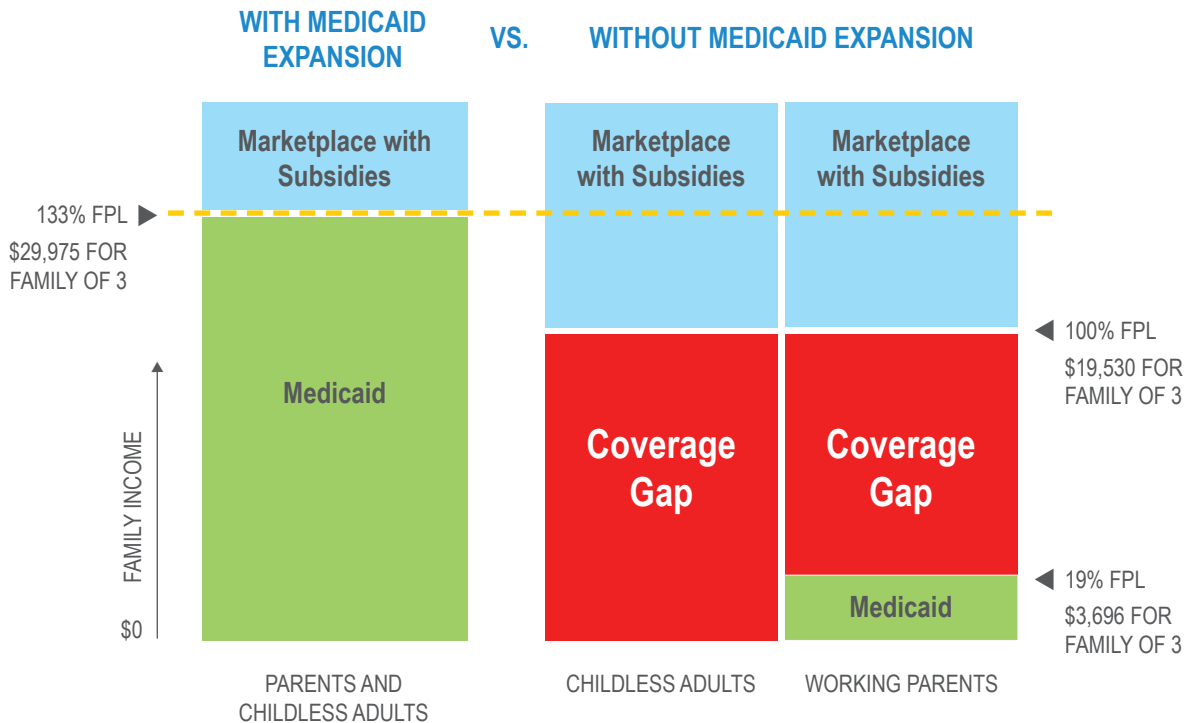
WITH MEDICAID EXPANSION

VS.

WITHOUT MEDICAID EXPANSION

Marketplace with Subsidies

Marketplace with Subsidies

Marketplace with Subsidies

133% FPL

$29,975 FOR FAMILY OF 3

Medicaid

FAMILY INCOME

$0

Coverage Gap

Coverage Gap

100% FPL

$19,530 FOR FAMILY OF 3

Medicaid

19% FPL

$3,696 FOR FAMILY OF 3

PARENTS AND CHILDLESS ADULTS

CHILDLESS ADULTS

WORKING PARENTS